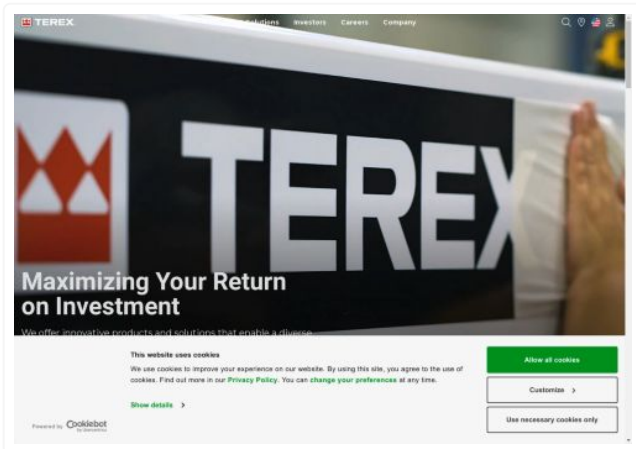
TEREX

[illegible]olutions Investors Careers Company

TEREX

Maximizing Your Return on Investment

We offer innovative products and solutions that enable a diverse

This website uses cookies

We use cookies to improve your experience on our website. By using this site, you agree to the use of cookies. Find out more in our Privacy Policy. You can change your preferences at any time.

Show details ›

Powered by Cookiebot by Usercentrics

Allow all cookies

Customize ›

Use necessary cookies only